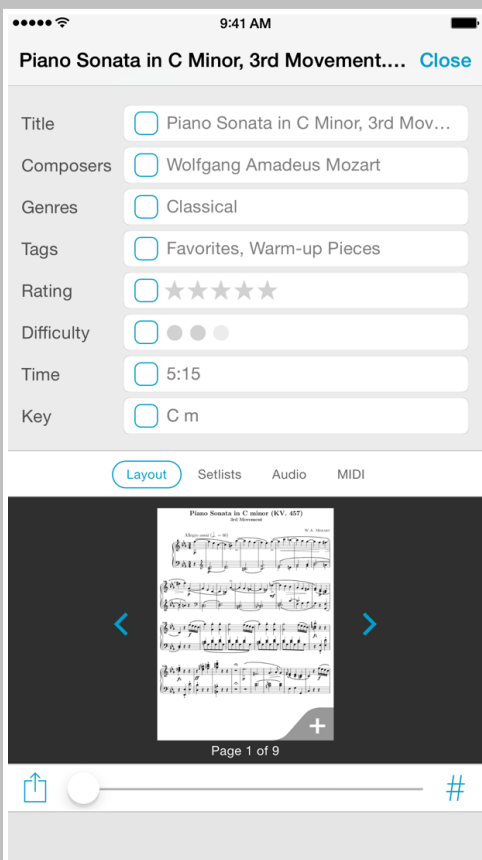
9:41 AM

Piano Sonata in C Minor, 3rd Movement.... Close

Title Piano Sonata in C Minor, 3rd Mov...
Composers Wolfgang Amadeus Mozart
Genres Classical
Tags Favorites, Warm-up Pieces
Rating
Difficulty
Time 5:15
Key C m

Layout Setlists Audio MIDI

Piano Sonata in C minor (KV. 457)
3rd Movement
W. A. Mozart
Allegro assai

+

Page 1 of 9

#